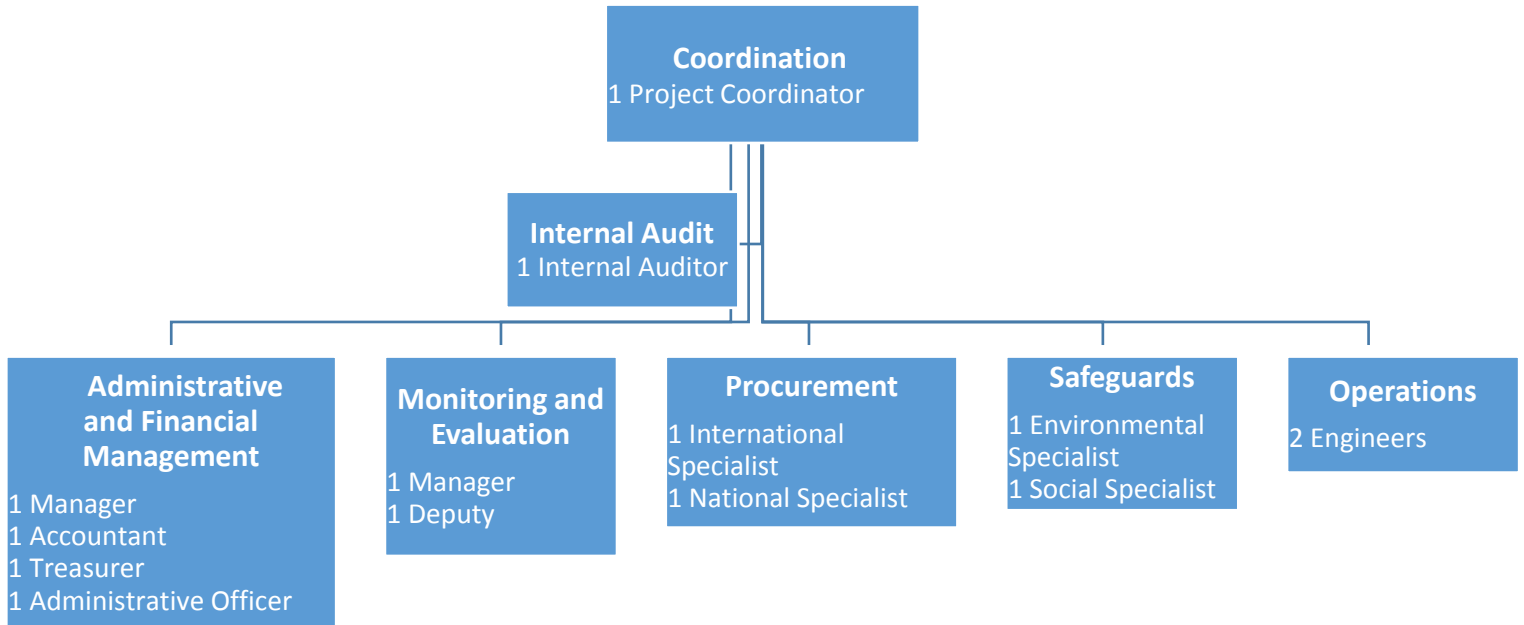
Coordination
1 Project Coordinator

Internal Audit
1 Internal Auditor

Administrative and Financial Management
1 Manager
1 Accountant
1 Treasurer
1 Administrative Officer

Monitoring and Evaluation
1 Manager
1 Deputy

Procurement
1 International Specialist
1 National Specialist

Safeguards
1 Environmental Specialist
1 Social Specialist

Operations
2 Engineers